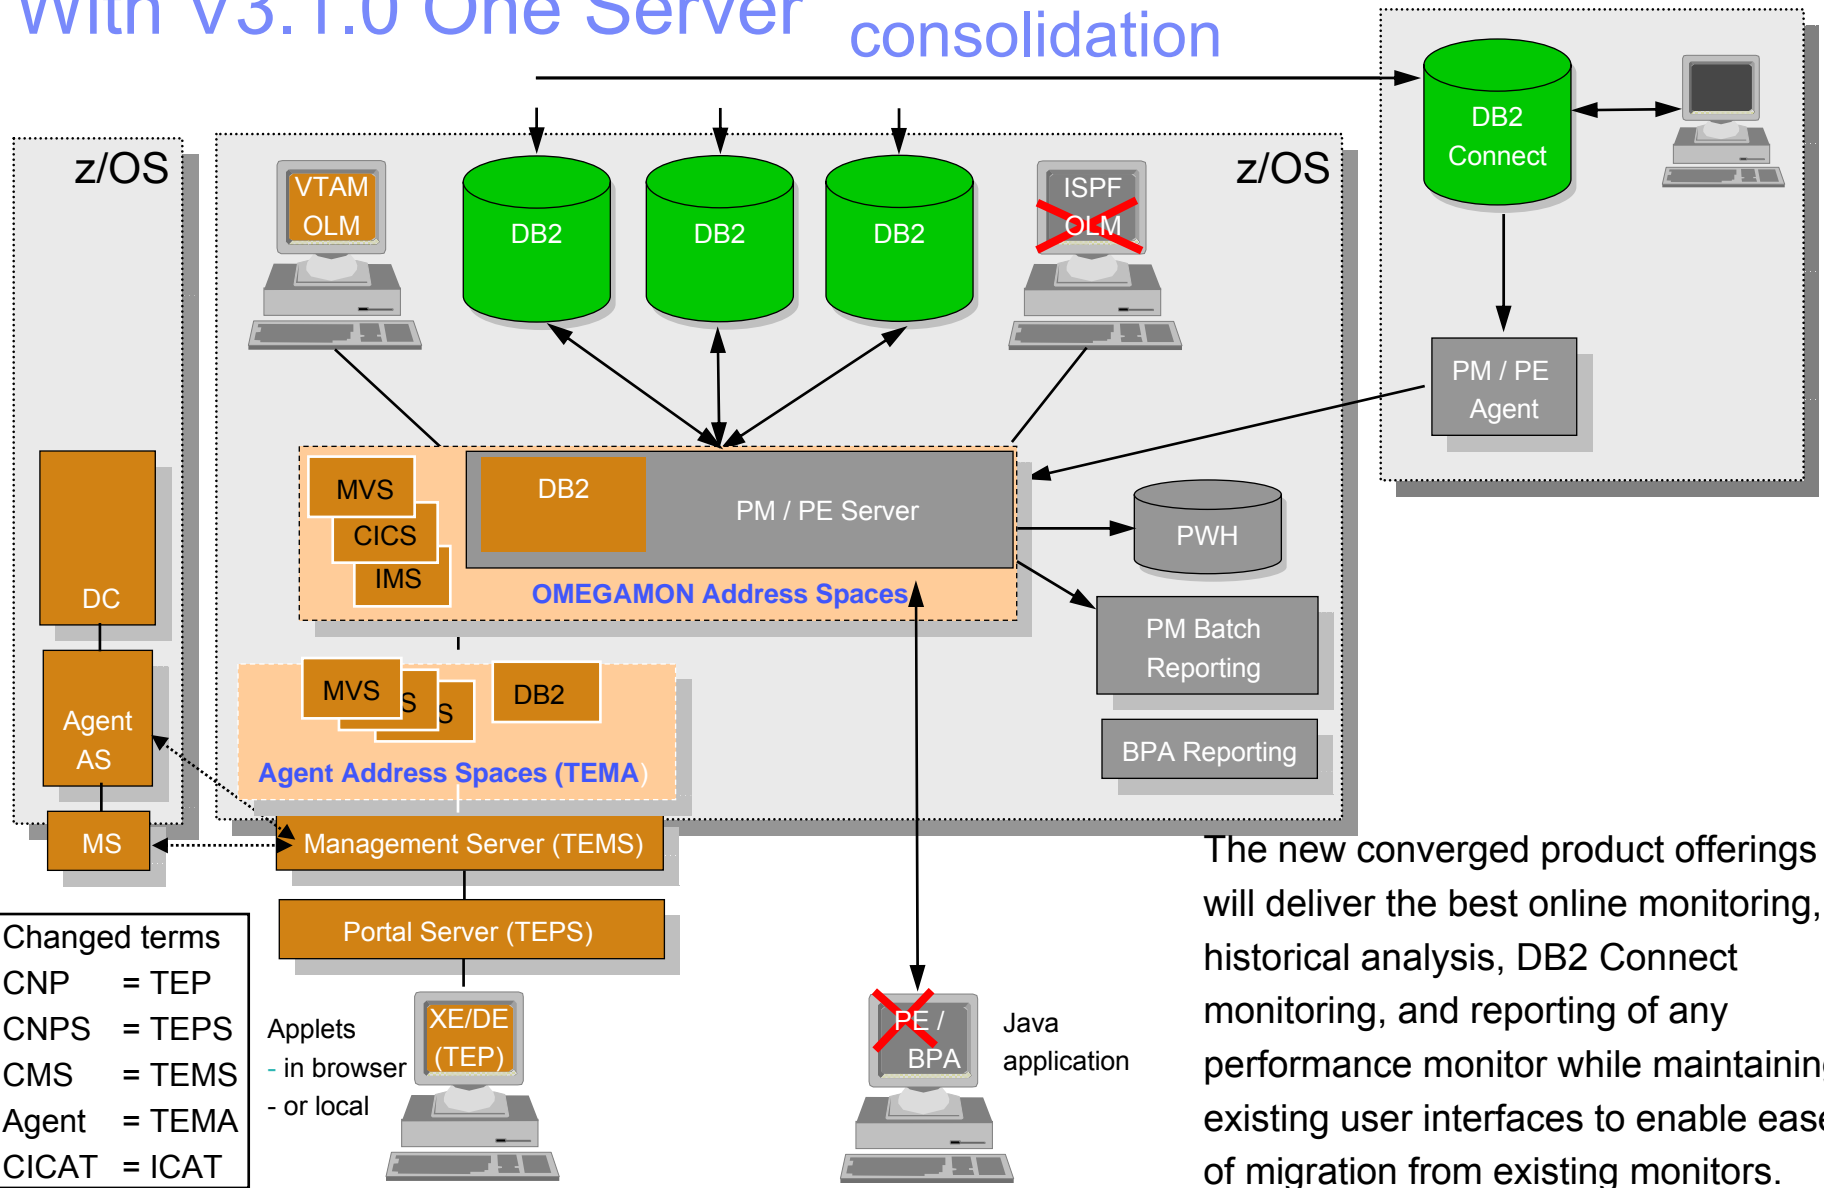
With V3.1.0 One Server consolidation

z/OS

z/OS

VTAM OLM

DB2

DB2

DB2

ISPF OLM

DB2 Connect

PM / PE Agent

DC

Agent AS

MS

MVS

CICS

IMS

DB2

PM / PE Server

OMEGAMON Address Spaces

PWH

PM Batch Reporting

BPA Reporting

MVS

S

S

DB2

Agent Address Spaces (TEMA)

Management Server (TEMS)

Portal Server (TEPS)

Changed terms

| | |
|---|---|
| CNP | = TEP |
| CNPS | = TEPS |
| CMS | = TEMS |
| Agent | = TEMA |
| CICAT | = ICAT |

Applets
- in browser
- or local

XE/DE (TEP)

PE / BPA

Java application

The new converged product offerings will deliver the best online monitoring, historical analysis, DB2 Connect monitoring, and reporting of any performance monitor while maintainin existing user interfaces to enable ease of migration from existing monitors.